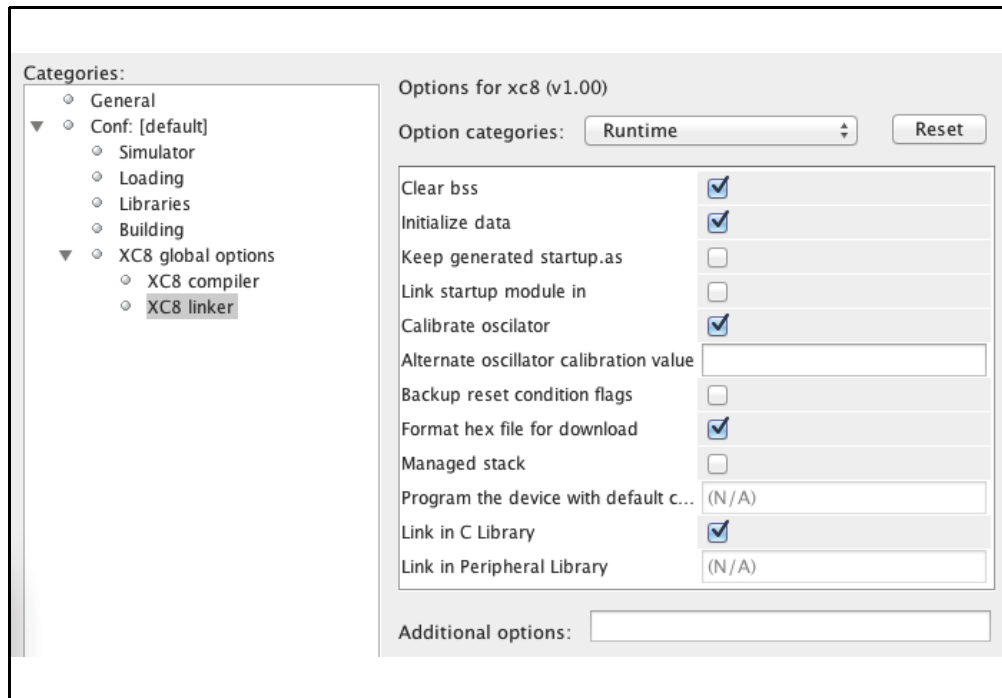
Categories:
General
Conf: [default]
Simulator
Loading
Libraries
Building
XC8 global options
XC8 compiler
XC8 linker

Options for xc8 (v1.00)

Option categories: Runtime Reset

| | |
|---|---|
| Clear bss | ☑ |
| Initialize data | ☑ |
| Keep generated startup.as | ☐ |
| Link startup module in | ☐ |
| Calibrate oscilator | ☑ |
| Alternate oscillator calibration value | |
| Backup reset condition flags | ☐ |
| Format hex file for download | ☑ |
| Managed stack | ☐ |
| Program the device with default c... | (N/A) |
| Link in C Library | ☑ |
| Link in Peripheral Library | (N/A) |

Additional options: